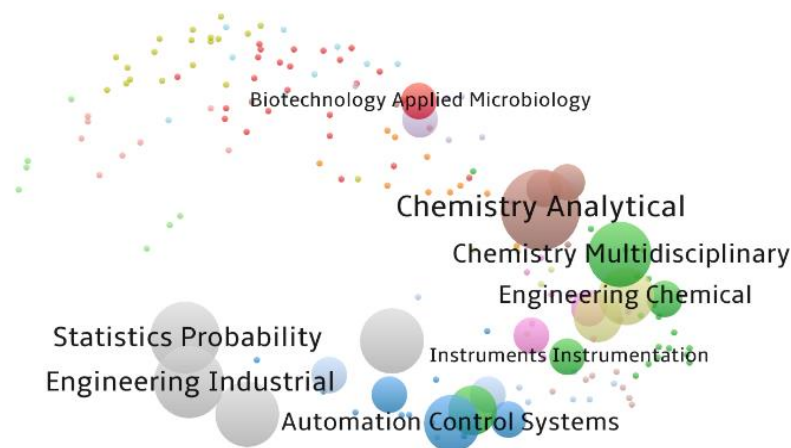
Biotechnology Applied Microbiology

Chemistry Analytical

Chemistry Multidisciplinary

Engineering Chemical

Statistics Probability

Instruments Instrumentation

Engineering Industrial

Automation Control Systems